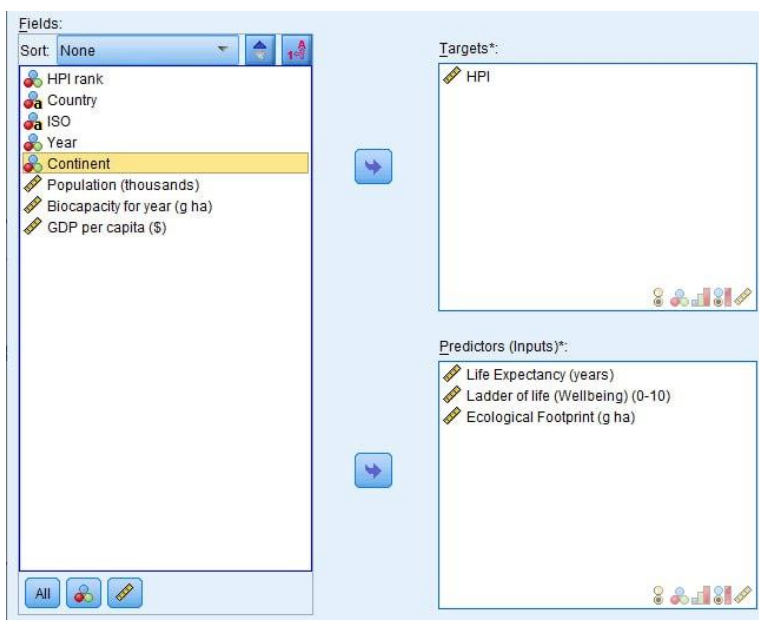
Fields:

Sort: None

HPI rank
Country
ISO
Year
Continent
Population (thousands)
Biocapacity for year (g ha)
GDP per capita ($)

All

Targets*:

HPI

Predictors (Inputs)*:

Life Expectancy (years)
Ladder of life (Wellbeing) (0-10)
Ecological Footprint (g ha)